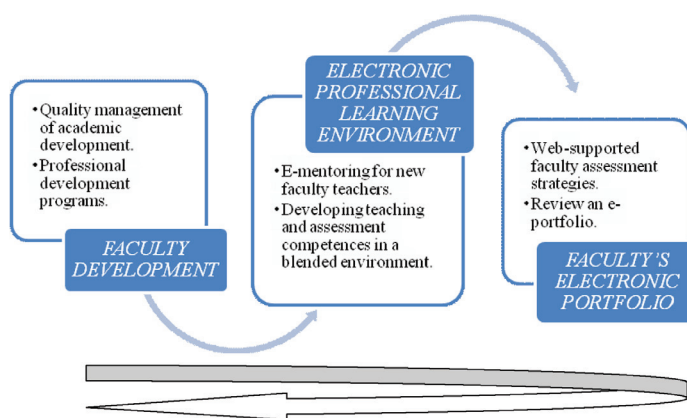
• Quality management of academic development.
• Professional development programs.

FACULTY DEVELOPMENT

ELECTRONIC PROFESSIONAL LEARNING ENVIRONMENT

• E-mentoring for new faculty teachers.
• Developing teaching and assessment competences in a blended environment.

• Web-supported faculty assessment strategies.
• Review an e-portfolio.

FACULTY'S ELECTRONIC PORTFOLIO